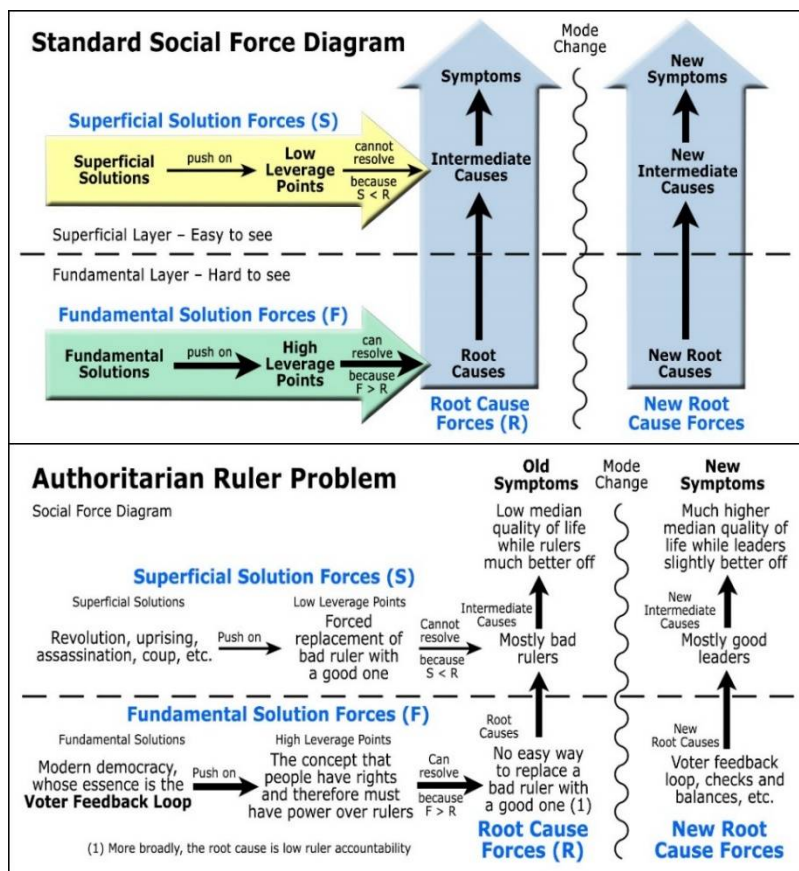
Standard Social Force Diagram

Mode Change

Symptoms

New Symptoms

Superficial Solution Forces (S)

Superficial Solutions

push on

Low Leverage Points

cannot resolve

because S < R

Intermediate Causes

New Intermediate Causes

Superficial Layer – Easy to see

Fundamental Layer – Hard to see

Fundamental Solution Forces (F)

Fundamental Solutions

push on

High Leverage Points

can resolve

because F > R

Root Causes

New Root Causes

Root Cause Forces (R)

New Root Cause Forces

Authoritarian Ruler Problem

Social Force Diagram

Old Symptoms

Mode Change

New Symptoms

Low median quality of life while rulers much better off

Much higher median quality of life while leaders slightly better off

Superficial Solution Forces (S)

Superficial Solutions

Low Leverage Points

Intermediate Causes

New Intermediate Causes

Revolution, uprising, assassination, coup, etc.

Push on

Forced replacement of bad ruler with a good one

Cannot resolve

because S < R

Mostly bad rulers

Mostly good leaders

Fundamental Solution Forces (F)

Fundamental Solutions

High Leverage Points

Root Causes

New Root Causes

Modern democracy, whose essence is the Voter Feedback Loop

Push on

The concept that people have rights and therefore must have power over rulers

Can resolve

because F > R

No easy way to replace a bad ruler with a good one (1)

Voter feedback loop, checks and balances, etc.

Root Cause Forces (R)

New Root Cause Forces

(1) More broadly, the root cause is low ruler accountability